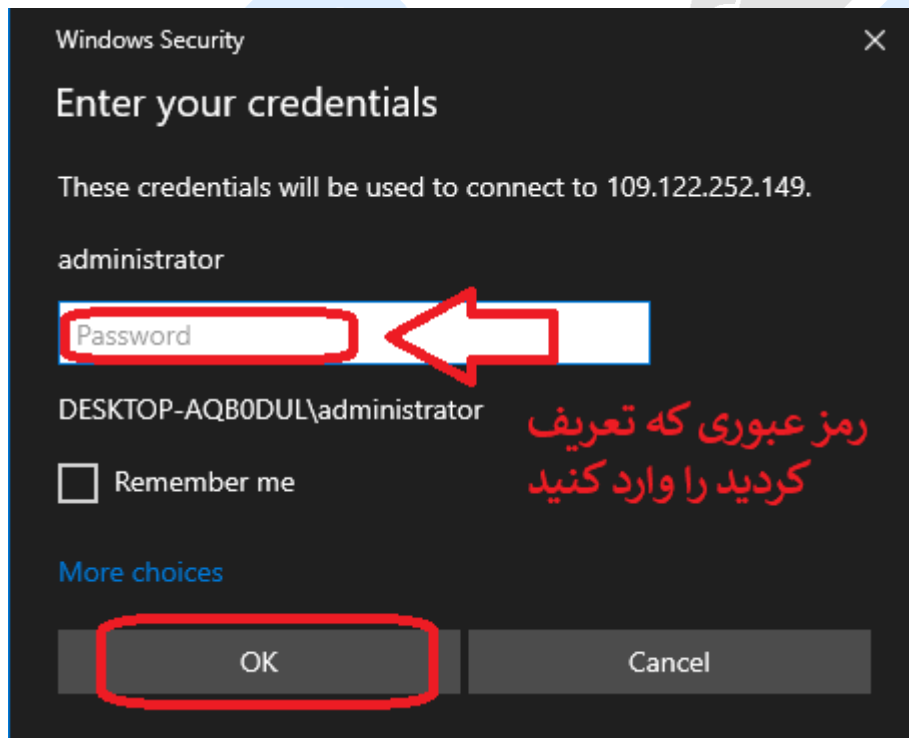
Windows Security

Enter your credentials

These credentials will be used to connect to 109.122.252.149.

administrator

Password

DESKTOP-AQB0DUL\administrator

رمز عبوری که تعریف کردید را وارد کنید

Remember me

More choices

OK

Cancel